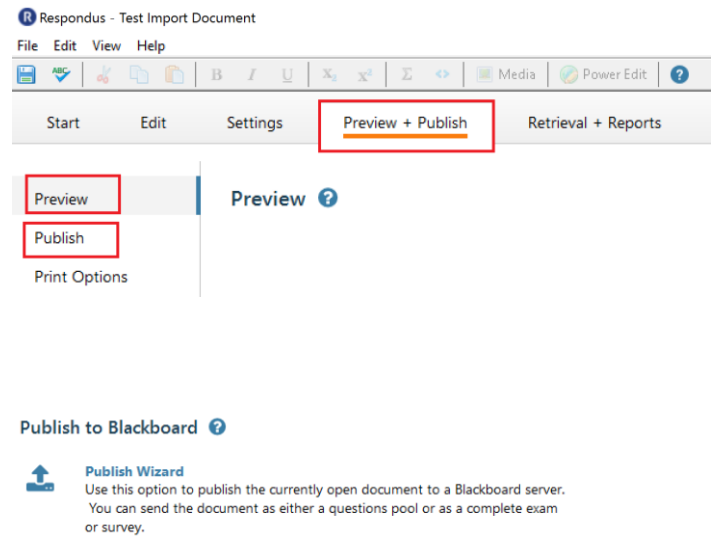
Respondus - Test Import Document

File Edit View Help

B I U $x_2$ $x^2$ Σ <> Media Power Edit ?

Start Edit Settings Preview + Publish Retrieval + Reports

Preview
Publish
Print Options

Preview ?

Publish to Blackboard ?

Publish Wizard
Use this option to publish the currently open document to a Blackboard server. You can send the document as either a questions pool or as a complete exam or survey.